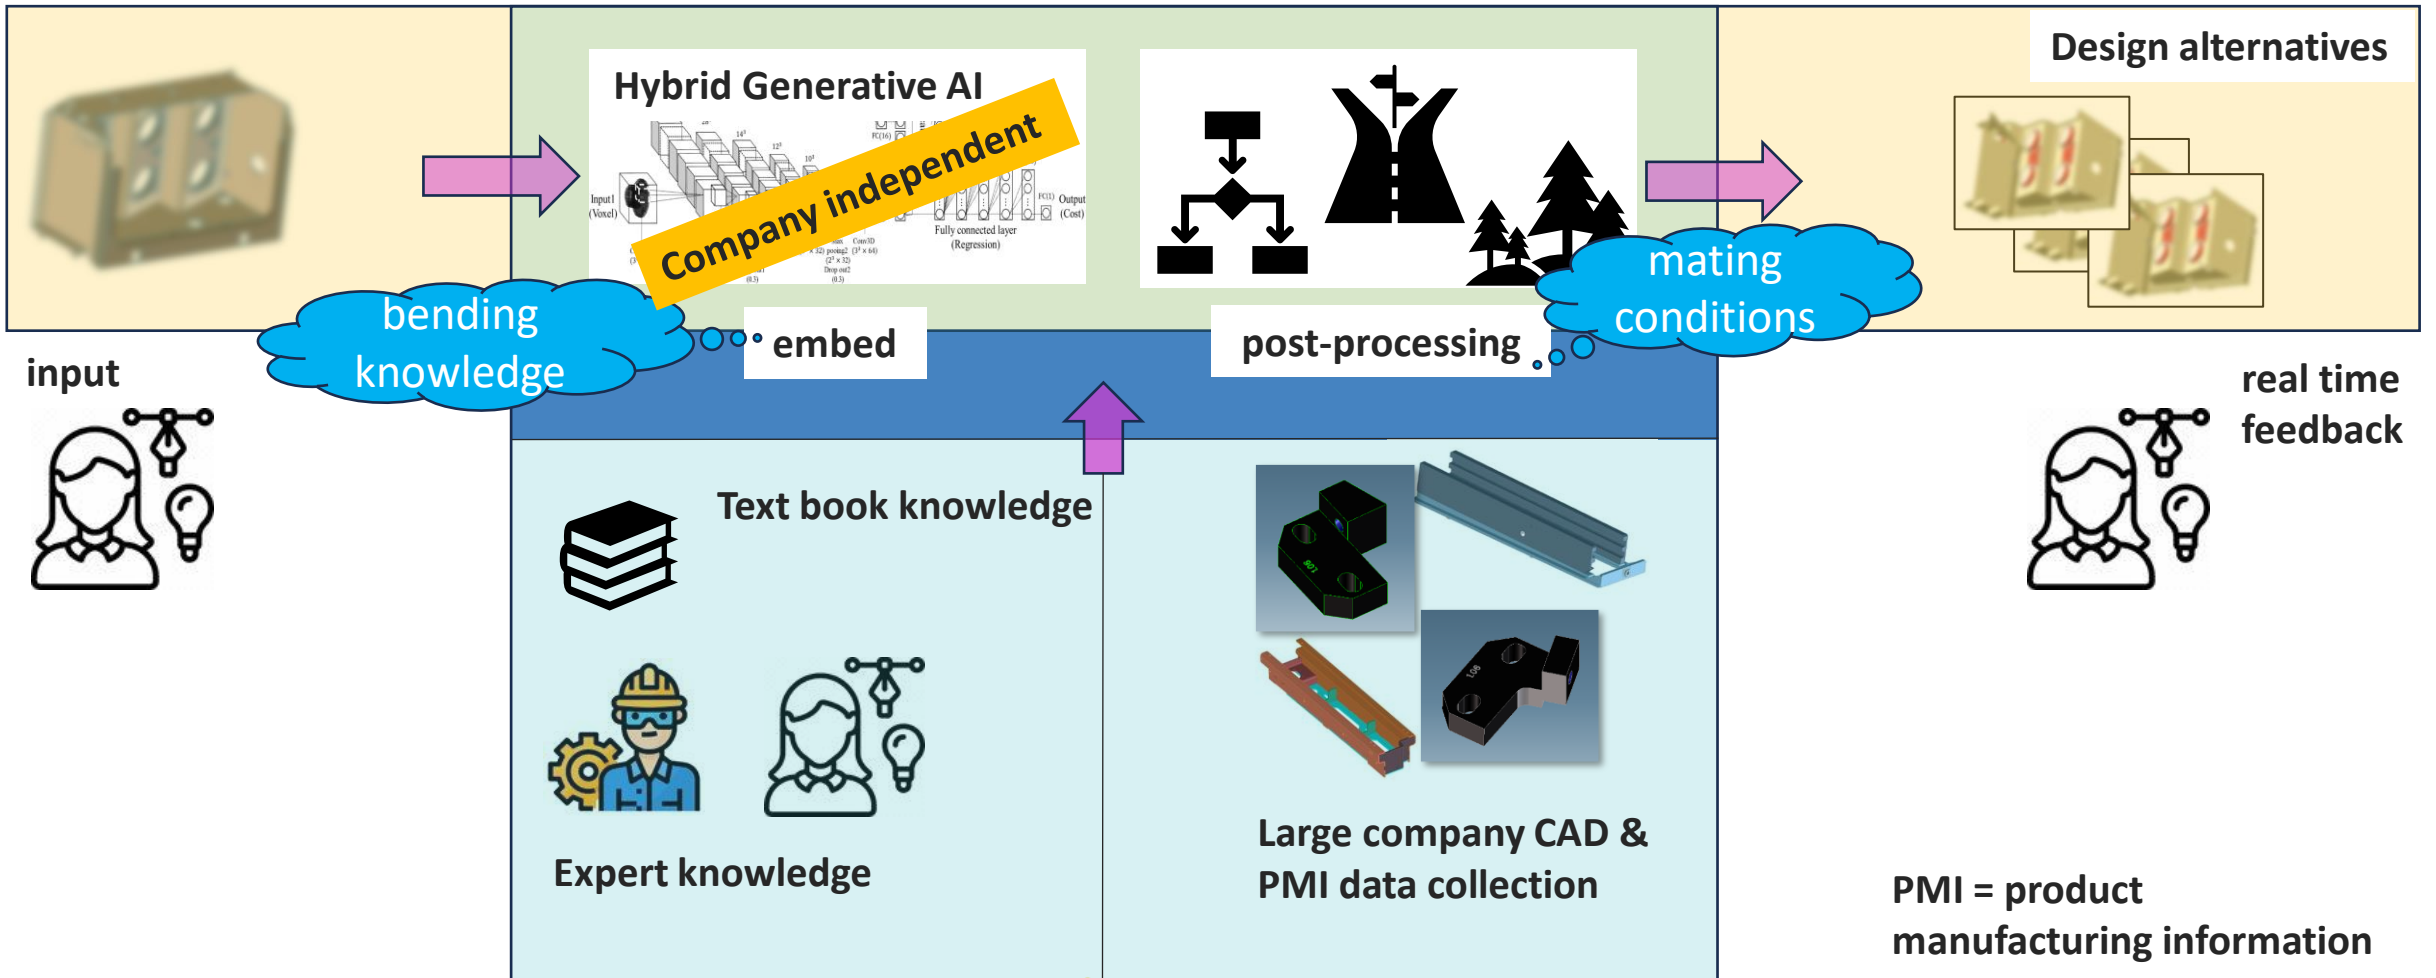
Hybrid Generative AI

Company independent

Input1 (Voxel)

Fully connected layer (Regression)

Output (Cost)

Design alternatives

bending knowledge

embed

post-processing

mating conditions

input

real time feedback

Text book knowledge

Expert knowledge

Large company CAD & PMI data collection

PMI = product manufacturing information